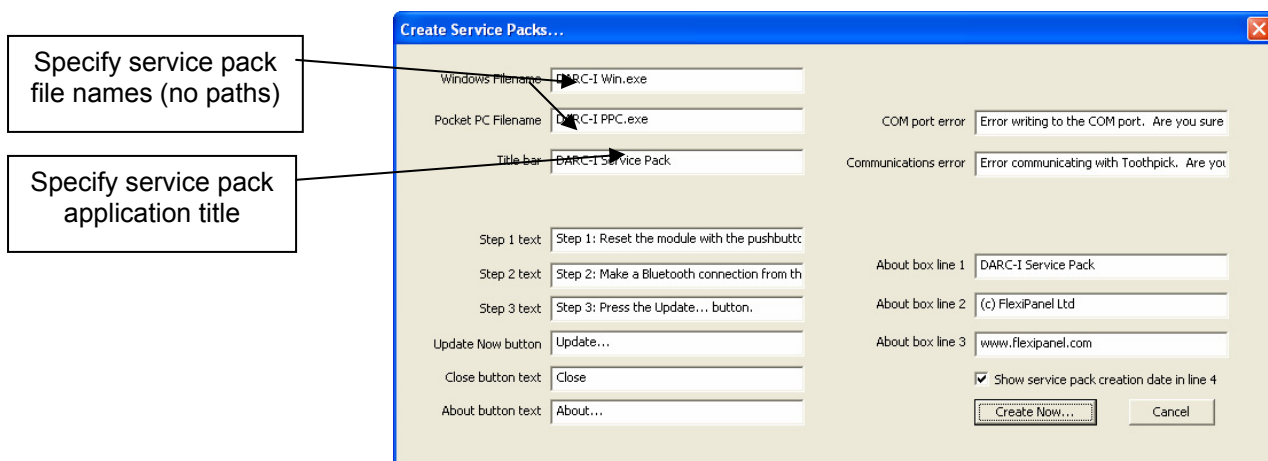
Specify service pack file names (no paths)

Specify service pack application title

Create Service Packs...

Windows Filename DARC-I Win.exe

Pocket PC Filename DARC-I PPC.exe

Title bar DARC-I Service Pack

COM port error Error writing to the COM port. Are you sure

Communications error Error communicating with Toothpick. Are you

Step 1 text Step 1: Reset the module with the pushbutto

Step 2 text Step 2: Make a Bluetooth connection from th

Step 3 text Step 3: Press the Update... button.

Update Now button Update...

Close button text Close

About button text About...

About box line 1 DARC-I Service Pack

About box line 2 (c) FlexiPanel Ltd

About box line 3 www.flexipanel.com

Show service pack creation date in line 4

Create Now...

Cancel